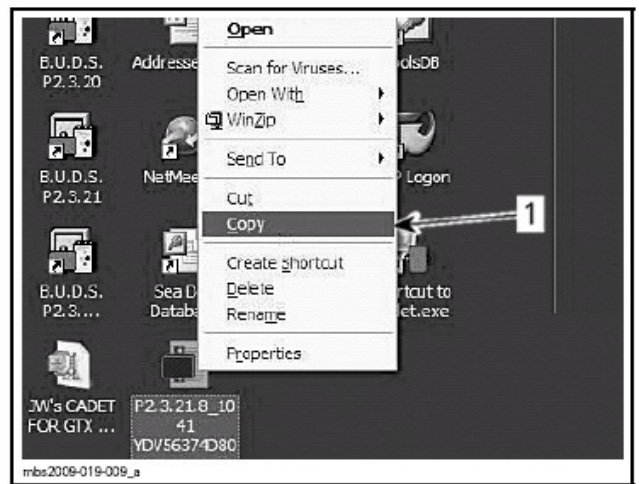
B.U.D.S.
P2.3.20

Addresse

olsDB

B.U.D.S.
P2.3.21

NetMae

P Logon

B.U.D.S.
P2.3....

Sea D
Databa

rtcut to
let.exe

JW's CADET
FOR GTX ...

P2.3.21.8_10
41
YDV56374D80

Open
Scan for Viruses...
Open With
WinZip
Send To
Cut
Copy
Create Shortcut
Delete
Rename
Properties

1

mbs2009-019-009_a